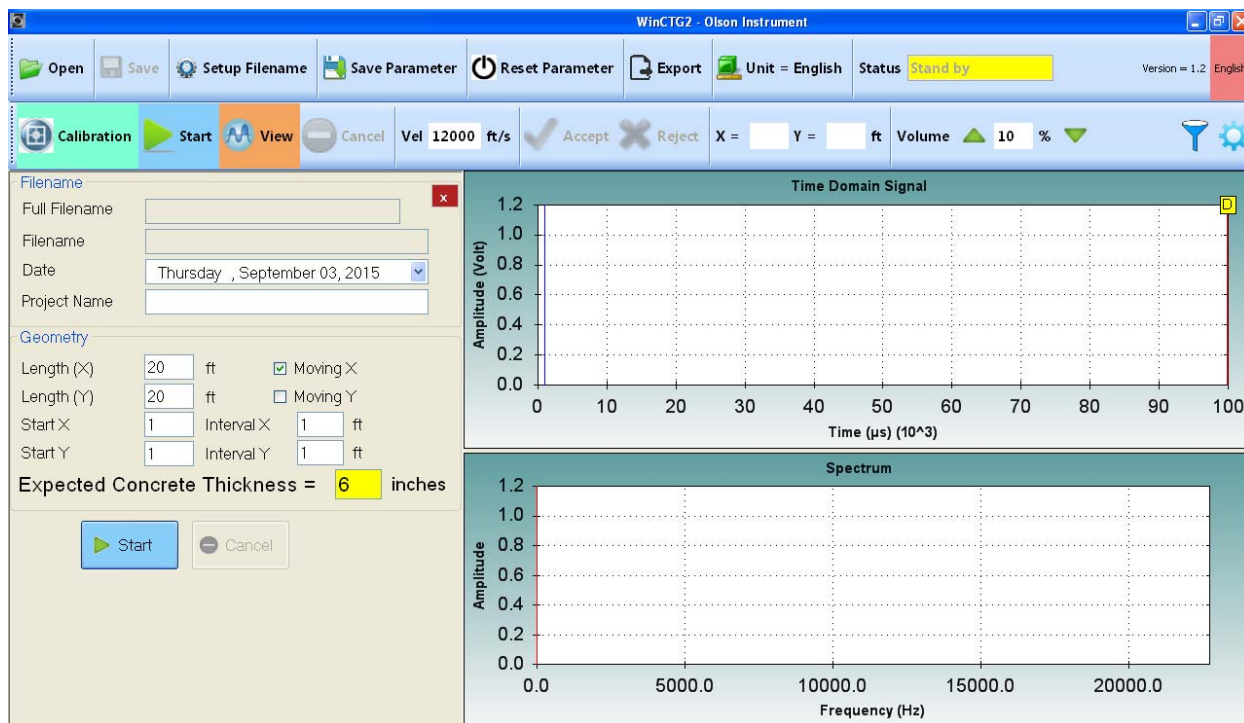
WinCTG2 - Olson Instrument

Open Save Setup Filename Save Parameter Reset Parameter Export Unit = English Status Stand by Version = 1.2 English

Calibration Start View Cancel Vel 12000 ft/s Accept Reject X = Y = ft Volume 10 %

Filename
Full Filename
Filename
Date Thursday , September 03, 2015
Project Name

Geometry
Length (X) 20 ft ☑ Moving X
Length (Y) 20 ft ☐ Moving Y
Start X 1 Interval X 1 ft
Start Y 1 Interval Y 1 ft
Expected Concrete Thickness = 6 inches

Start Cancel

Time Domain Signal
D
Amplitude (Volt)
1.2
1.0
0.8
0.6
0.4
0.2
0.0
0 10 20 30 40 50 60 70 80 90 100
Time (μs) (10^3)

Spectrum
Amplitude
1.2
1.0
0.8
0.6
0.4
0.2
0.0
0.0 5000.0 10000.0 15000.0 20000.0
Frequency (Hz)